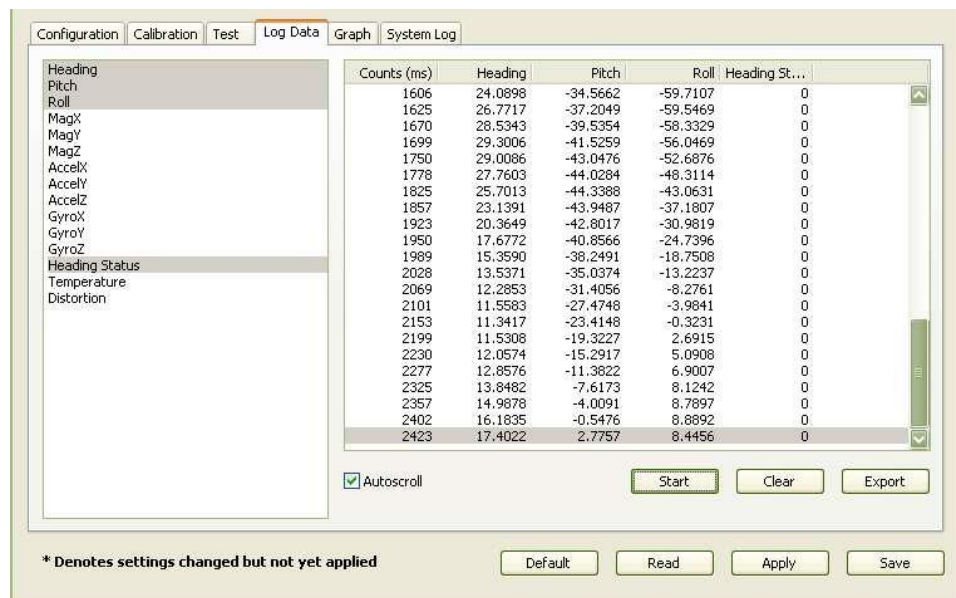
Configuration | Calibration | Test | Log Data | Graph | System Log

Heading
Pitch
Roll
MagX
MagY
MagZ
AccelX
AccelY
AccelZ
GyroX
GyroY
GyroZ
Heading Status
Temperature
Distortion

| Counts (ms) | Heading | Pitch | Roll | Heading St... |
|---|---|---|---|---|
| 1606 | 24.0898 | -34.5662 | -59.7107 | 0 |
| 1625 | 26.7717 | -37.2049 | -59.5469 | 0 |
| 1670 | 28.5343 | -39.5354 | -58.3329 | 0 |
| 1699 | 29.3006 | -41.5259 | -56.0469 | 0 |
| 1750 | 29.0086 | -43.0476 | -52.6876 | 0 |
| 1778 | 27.7603 | -44.0284 | -48.3114 | 0 |
| 1825 | 25.7013 | -44.3388 | -43.0631 | 0 |
| 1857 | 23.1391 | -43.9487 | -37.1807 | 0 |
| 1923 | 20.3649 | -42.8017 | -30.9819 | 0 |
| 1950 | 17.6772 | -40.8566 | -24.7396 | 0 |
| 1989 | 15.3590 | -38.2491 | -18.7508 | 0 |
| 2028 | 13.5371 | -35.0374 | -13.2237 | 0 |
| 2069 | 12.2853 | -31.4056 | -8.2761 | 0 |
| 2101 | 11.5583 | -27.4748 | -3.9841 | 0 |
| 2153 | 11.3417 | -23.4148 | -0.3231 | 0 |
| 2199 | 11.5308 | -19.3227 | 2.6915 | 0 |
| 2230 | 12.0574 | -15.2917 | 5.0908 | 0 |
| 2277 | 12.8576 | -11.3822 | 6.9007 | 0 |
| 2325 | 13.8482 | -7.6173 | 8.1242 | 0 |
| 2357 | 14.9878 | -4.0091 | 8.7897 | 0 |
| 2402 | 16.1835 | -0.5476 | 8.8892 | 0 |
| 2423 | 17.4022 | 2.7757 | 8.4456 | 0 |

Autoscroll
Start
Clear
Export

* Denotes settings changed but not yet applied
Default
Read
Apply
Save